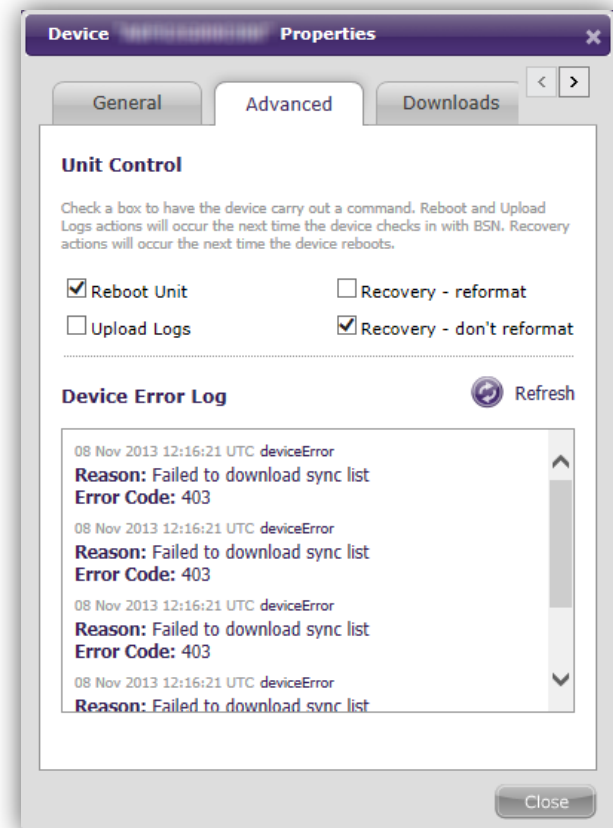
Device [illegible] Properties

General
Advanced
Downloads

Unit Control

Check a box to have the device carry out a command. Reboot and Upload Logs actions will occur the next time the device checks in with BSN. Recovery actions will occur the next time the device reboots.

Reboot Unit
Recovery - reformat
Upload Logs
Recovery - don't reformat

Device Error Log
Refresh

08 Nov 2013 12:16:21 UTC deviceError
Reason: Failed to download sync list
Error Code: 403

08 Nov 2013 12:16:21 UTC deviceError
Reason: Failed to download sync list
Error Code: 403

08 Nov 2013 12:16:21 UTC deviceError
Reason: Failed to download sync list
Error Code: 403

08 Nov 2013 12:16:21 UTC deviceError
Reason: Failed to download sync list

Close